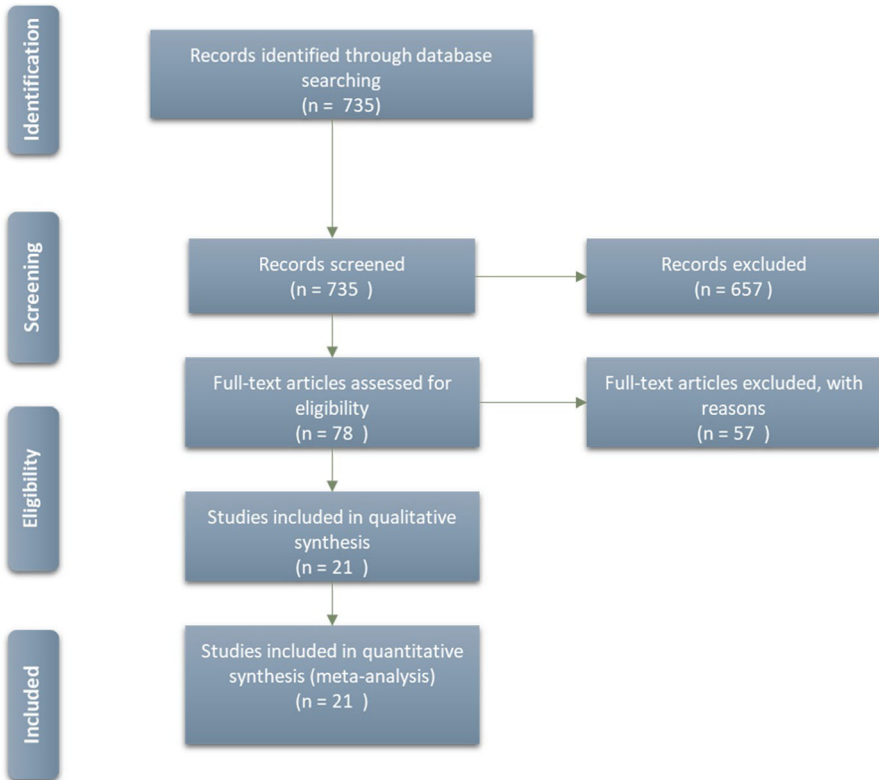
Identification

Records identified through database searching
(n = 735)

Screening

Records screened
(n = 735 )

Records excluded
(n = 657 )

Full-text articles assessed for eligibility
(n = 78 )

Full-text articles excluded, with reasons
(n = 57 )

Eligibility

Studies included in qualitative synthesis
(n = 21 )

Included

Studies included in quantitative synthesis (meta-analysis)
(n = 21 )